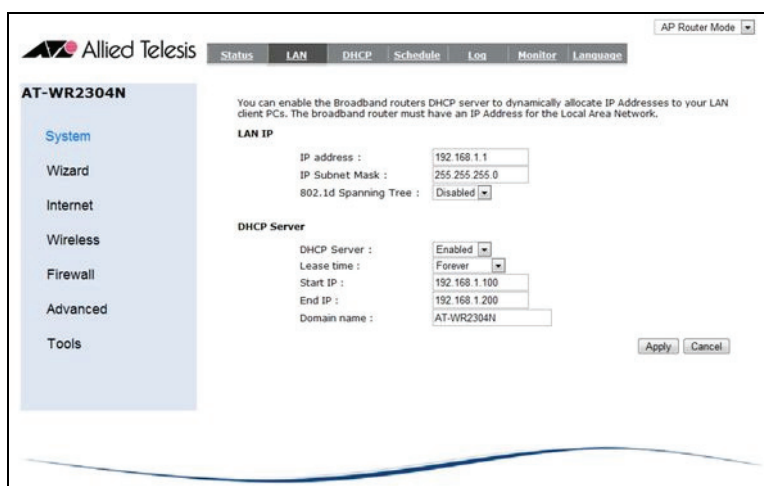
AP Router Mode

Allied Telesis

Status LAN DHCP Schedule Log Monitor Language

AT-WR2304N

System

Wizard

Internet

Wireless

Firewall

Advanced

Tools

You can enable the Broadband routers DHCP server to dynamically allocate IP Addresses to your LAN client PCs. The broadband router must have an IP Address for the Local Area Network.

LAN IP

| | |
|---|---|
| IP address : | 192.168.1.1 |
| IP Subnet Mask : | 255.255.255.0 |
| 802.1d Spanning Tree : | Disabled |

DHCP Server

| | |
|---|---|
| DHCP Server : | Enabled |
| Lease time : | Forever |
| Start IP : | 192.168.1.100 |
| End IP : | 192.168.1.200 |
| Domain name : | AT-WR2304N |

Apply Cancel